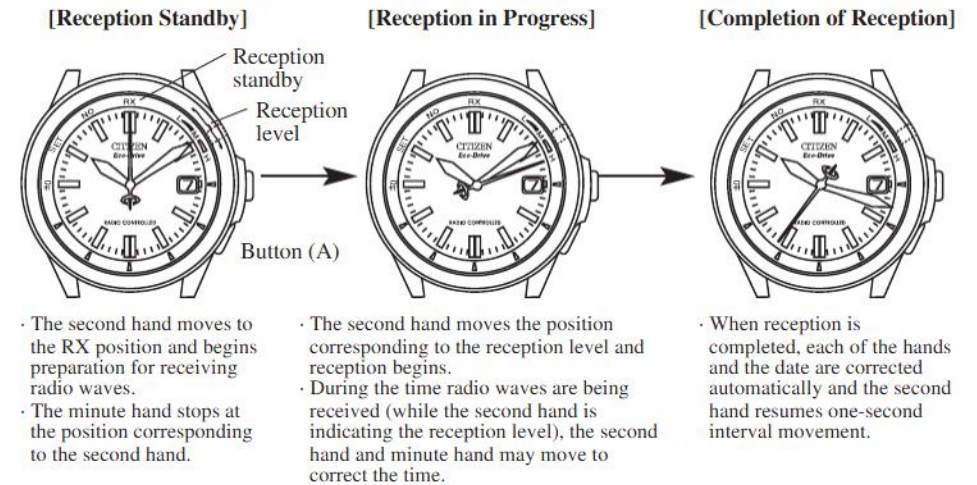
[Reception Standby]

Reception standby

Reception level

RX
NO
SET
L
M
H
30
CITIZEN
Eco-Drive
RADIO CONTROLLED

Button (A)

[Reception in Progress]

RX
NO
SET
L
M
H
30
CITIZEN
Eco-Drive
RADIO CONTROLLED

[Completion of Reception]

RX
NO
SET
L
M
H
30
CITIZEN
Eco-Drive
RADIO CONTROLLED

· The second hand moves to the RX position and begins preparation for receiving radio waves.
· The minute hand stops at the position corresponding to the second hand.

· The second hand moves the position corresponding to the reception level and reception begins.
· During the time radio waves are being received (while the second hand is indicating the reception level), the second hand and minute hand may move to correct the time.

· When reception is completed, each of the hands and the date are corrected automatically and the second hand resumes one-second interval movement.